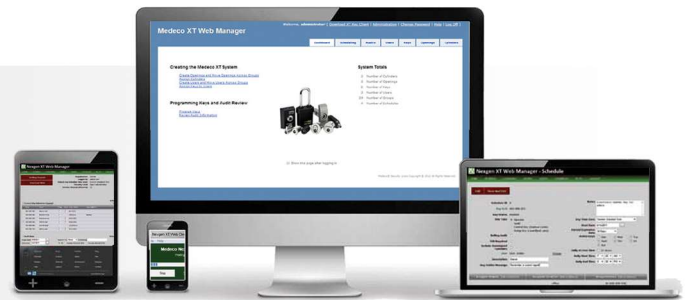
Medeco XT Web Manager

Welcome, administrator | Download XT Key Client | Administration | Change Password | Help | Log Off

Creating the Medeco XT System

Programming Keys and Audit Review

System Totals

Nexgen XT Web Manager

Nexgen XT Web Ma

Medeco Ne

Nexgen XT Web Manager - Schedule